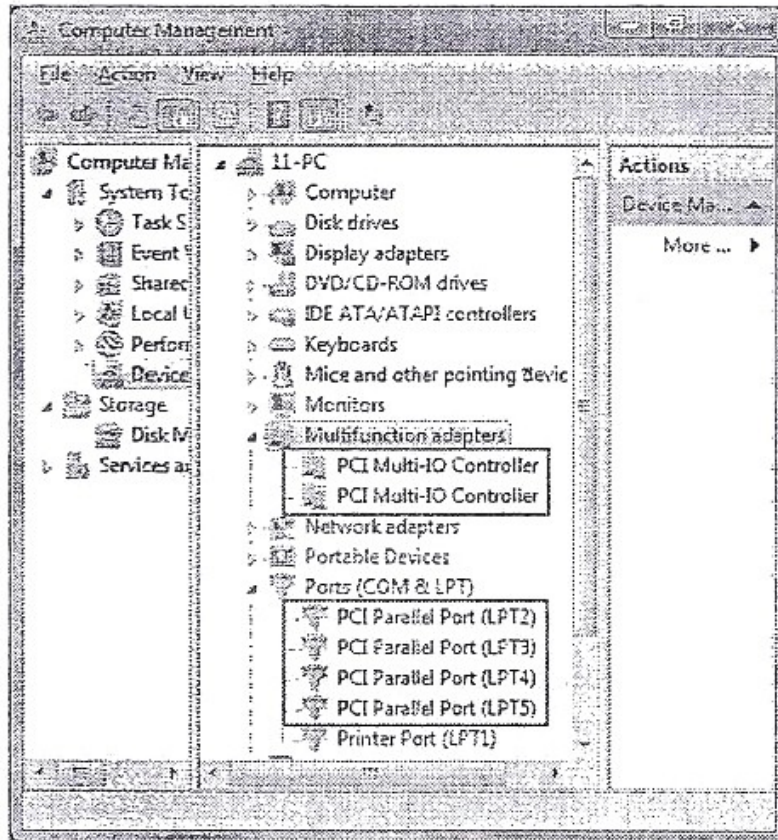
Computer Management

File Action View Help

Computer Ma
System To
Task S
Event
Sharec
Local
Perforr
Device
Storage
Disk M
Services a

11-PC
Computer
Disk drives
Display adapters
DVD/CD-ROM drives
IDE ATA/ATAPI controllers
Keyboards
Mice and other pointing devic
Monitors
Multifunction adapters
PCI Multi-IO Controller
PCI Multi-IO Controller
Network adapters
Portable Devices
Ports (COM & LPT)
PCI Parallel Port (LPT2)
PCI Parallel Port (LPT3)
PCI Parallel Port (LPT4)
PCI Parallel Port (LPT5)
Printer Port (LPT1)

Actions
Device Ma...
More ...